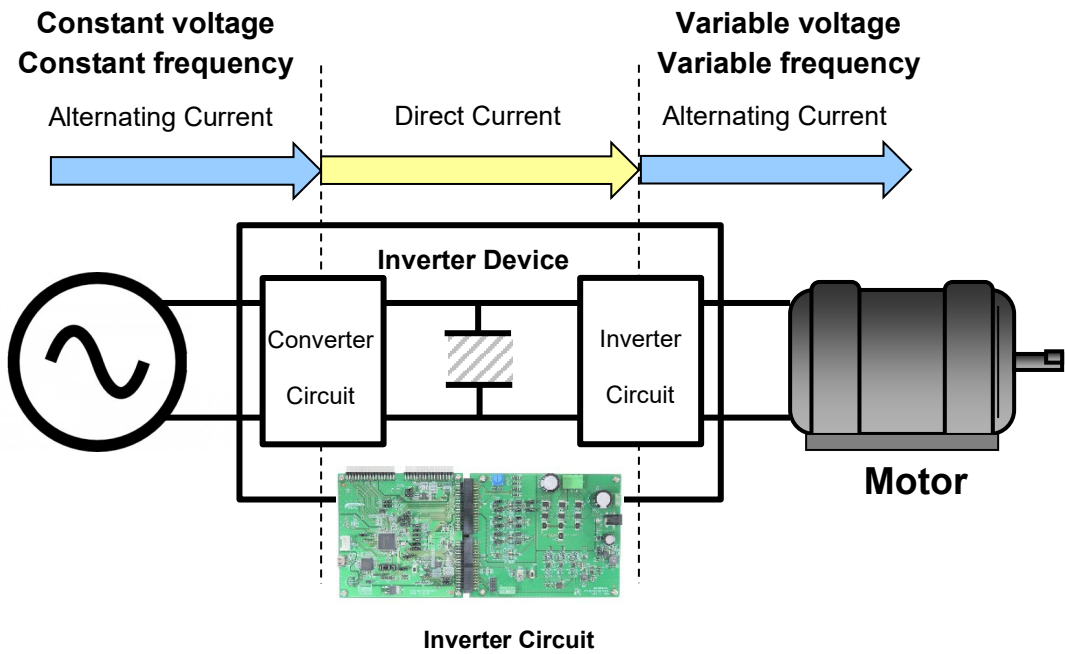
Constant voltage
Constant frequency

Variable voltage
Variable frequency

Alternating Current

Direct Current

Alternating Current

Inverter Device

Converter Circuit

Inverter Circuit

Motor

Inverter Circuit